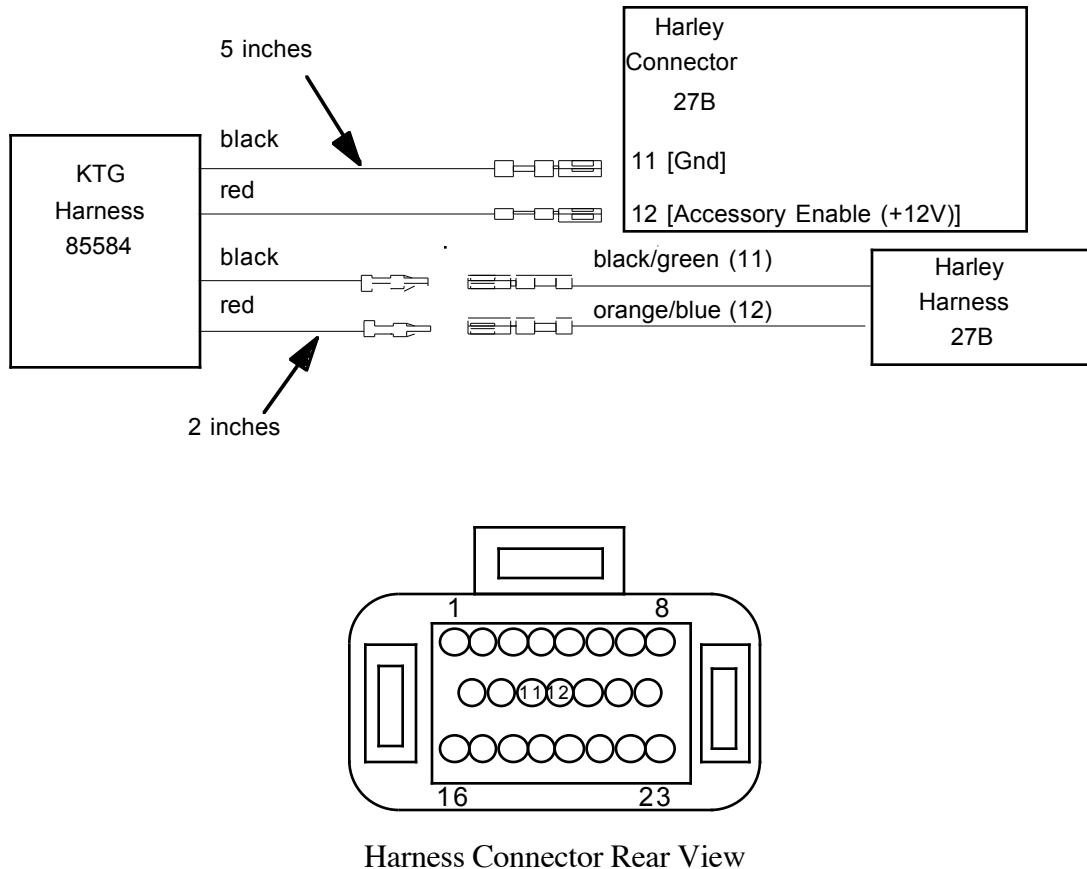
5 inches

Harley Connector 27B

11 [Gnd]

12 [Accessory Enable (+12V)]

KTG Harness 85584

black

red

black

red

black/green (11)

orange/blue (12)

Harley Harness 27B

2 inches

1

8

11 12

16

23

Harness Connector Rear View